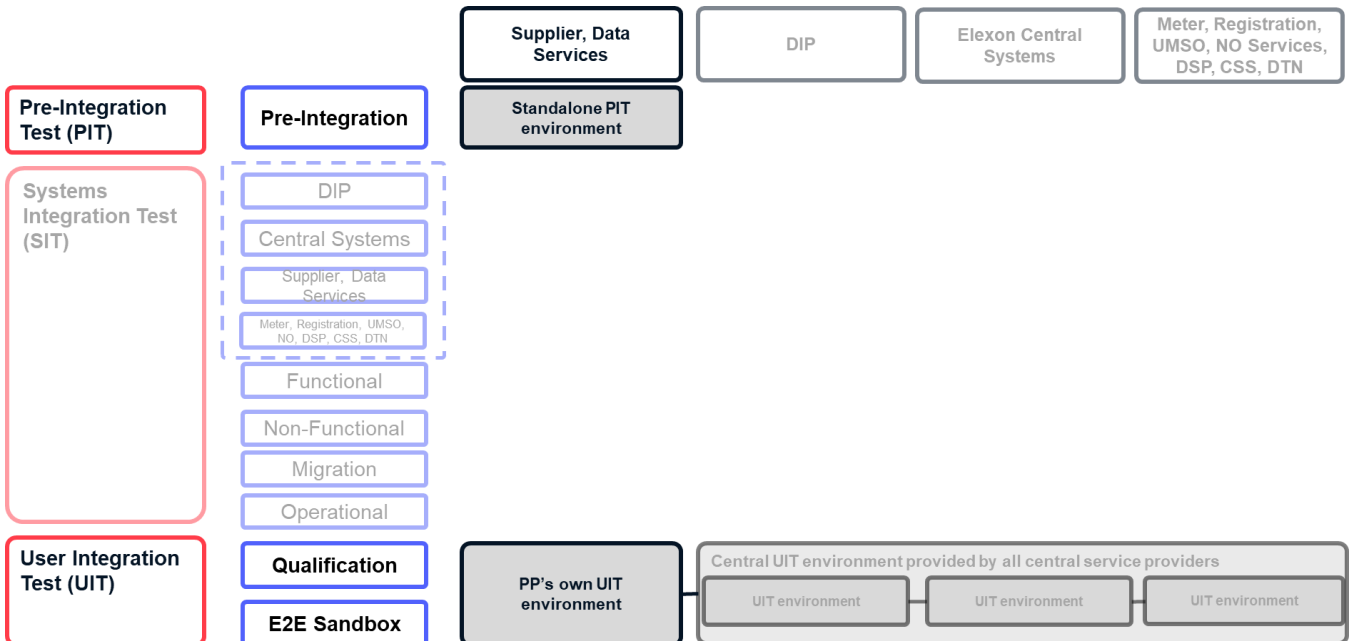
Supplier, Data Services

DIP

Elexon Central Systems

Meter, Registration, UMSO, NO Services, DSP, CSS, DTN

Pre-Integration Test (PIT)

Pre-Integration

Standalone PIT environment

Systems Integration Test (SIT)

DIP

Central Systems

Supplier, Data Services

Meter, Registration, UMSO, NO, DSP, CSS, DTN

Functional

Non-Functional

Migration

Operational

User Integration Test (UIT)

Qualification

E2E Sandbox

PP's own UIT environment

Central UIT environment provided by all central service providers

UIT environment

UIT environment

UIT environment